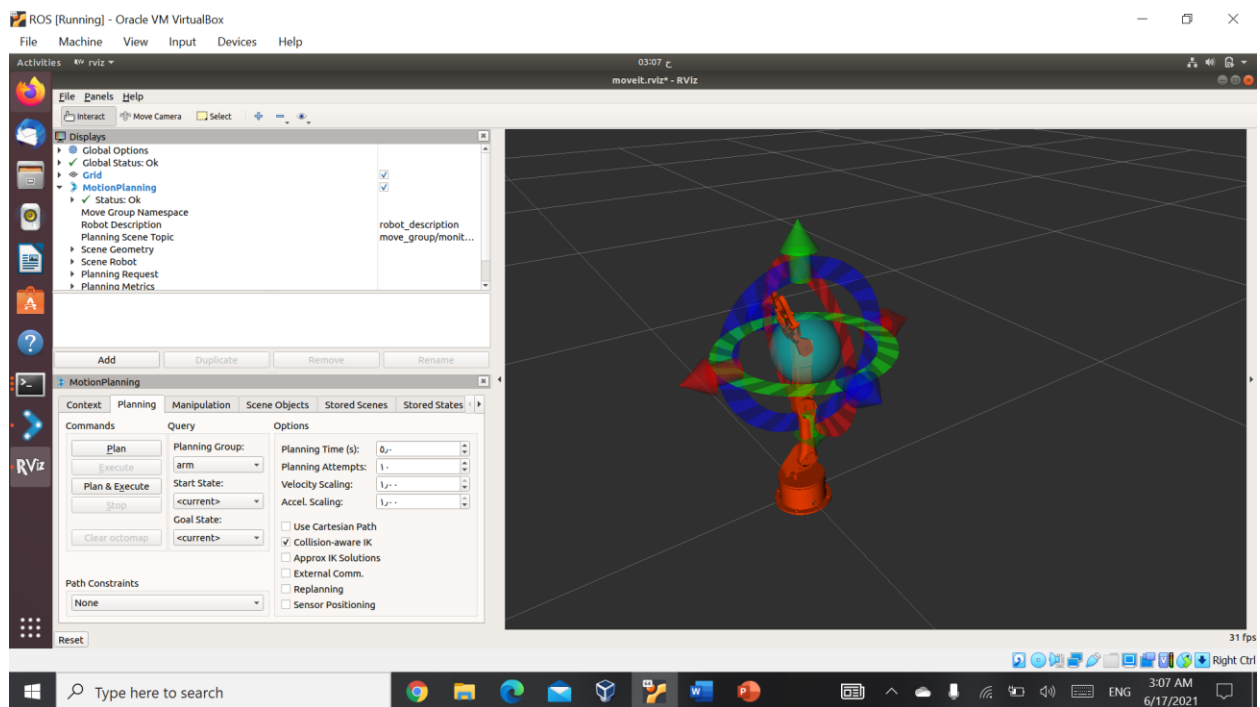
ROS [Running] - Oracle VM VirtualBox

File Machine View Input Devices Help

Activities rviz ▾

03:07 ح

moveit.rviz* - RViz

File Panels Help

Interact Move Camera Select

Displays

Global Options
✓ Global Status: Ok
Grid ✓
MotionPlanning ✓
✓ Status: Ok
Move Group Namespace
Robot Description robot_description
Planning Scene Topic move_group/monit...
Scene Geometry
Scene Robot
Planning Request
Planning Metrics

Add Duplicate Remove Rename

MotionPlanning

Context Planning Manipulation Scene Objects Stored Scenes Stored States

Commands
Plan
Execute
Plan & Execute
Stop
Clear octomap

Query
Planning Group:
arm
Start State:
<current>
Goal State:
<current>

Options
Planning Time (s): ٥,٠
Planning Attempts: ١٠
Velocity Scaling: ١,٠٠
Accel. Scaling: ١,٠٠
Use Cartesian Path
✓ Collision-aware IK
Approx IK Solutions
External Comm.
Replanning
Sensor Positioning

Path Constraints
None

Reset

31 fps

Right Ctrl

Type here to search

ENG 3:07 AM 6/17/2021